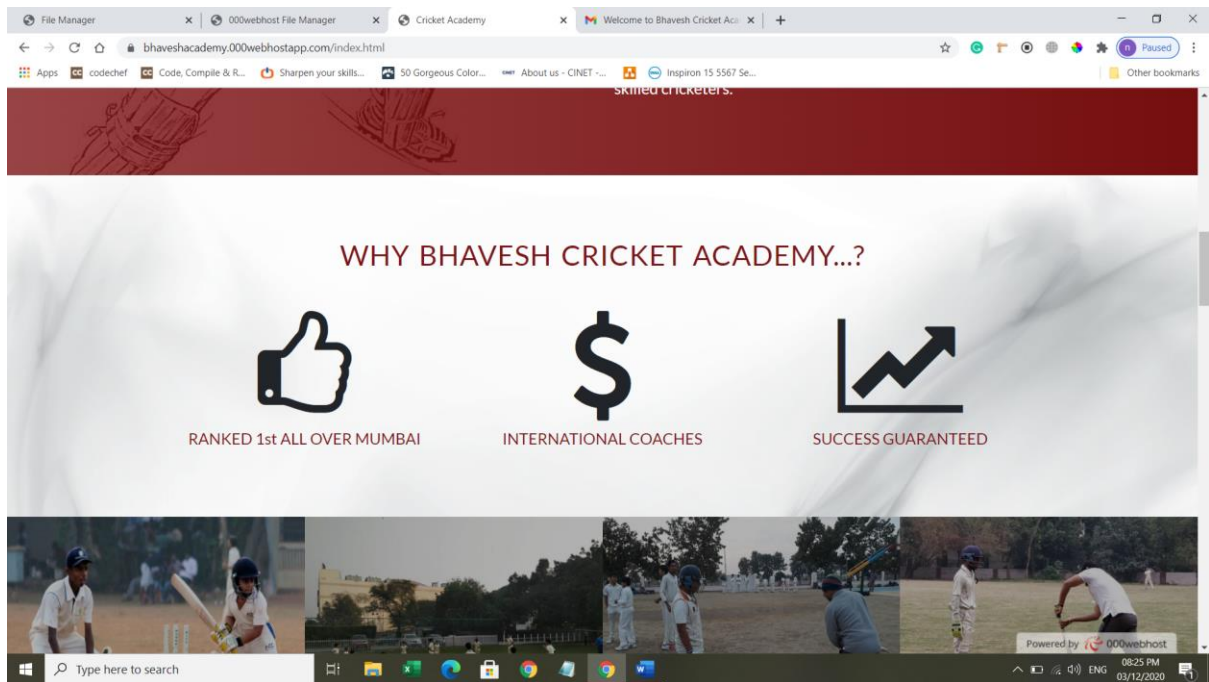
File Manager × 000webhost File Manager × Cricket Academy × Welcome to Bhavesh Cricket Aca × +

bhaveshacademy.000webhostapp.com/index.html

n Paused

Apps codechef Code, Compile & R... Sharpen your skills... 50 Gorgeous Color... About us - CINET -... Inspiron 15 5567 Se... Other bookmarks

skilled cricketers.

WHY BHAVESH CRICKET ACADEMY...?

RANKED 1st ALL OVER MUMBAI

INTERNATIONAL COACHES

SUCCESS GUARANTEED

Powered by 000webhost

Type here to search

ENG 08:25 PM 03/12/2020